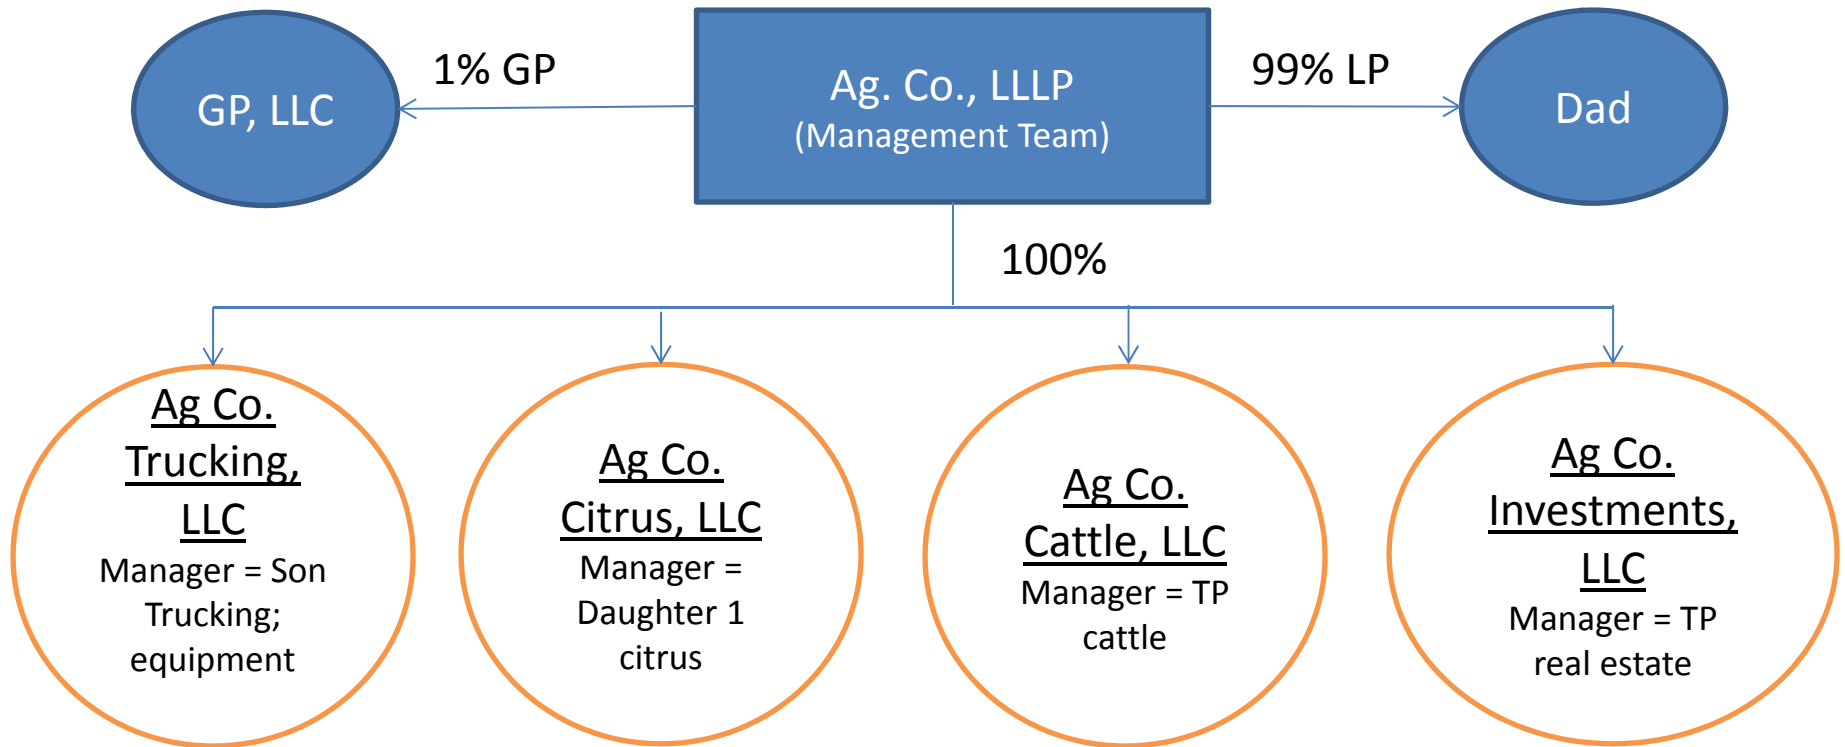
GP, LLC

1% GP

Ag. Co., LLLP
(Management Team)

99% LP

Dad

100%

Ag Co. Trucking, LLC
Manager = Son
Trucking; equipment

Ag Co. Citrus, LLC
Manager = Daughter 1
citrus

Ag Co. Cattle, LLC
Manager = TP
cattle

Ag Co. Investments, LLC
Manager = TP
real estate